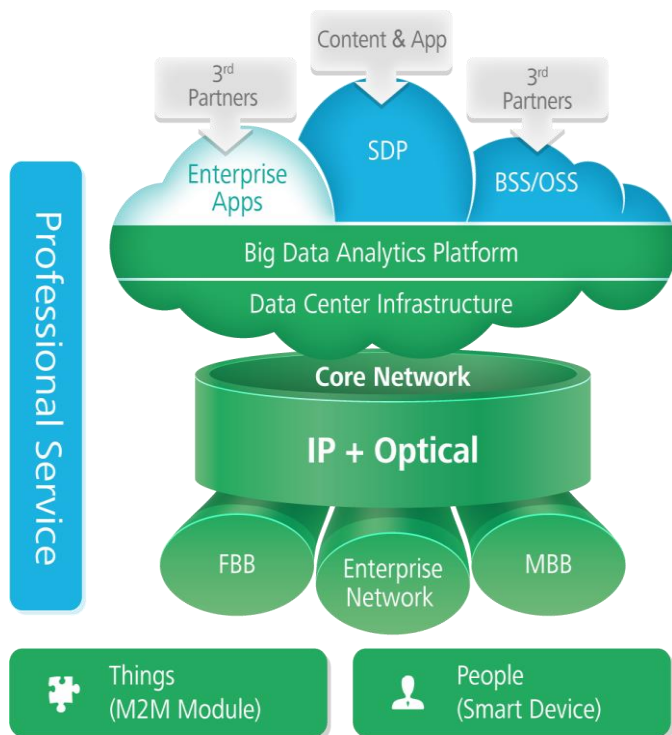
Professional Service

3rd Partners

Content & App

3rd Partners

Enterprise Apps

SDP

BSS/OSS

Big Data Analytics Platform

Data Center Infrastructure

Core Network

IP + Optical

FBB

Enterprise Network

MBB

Things (M2M Module)

People (Smart Device)